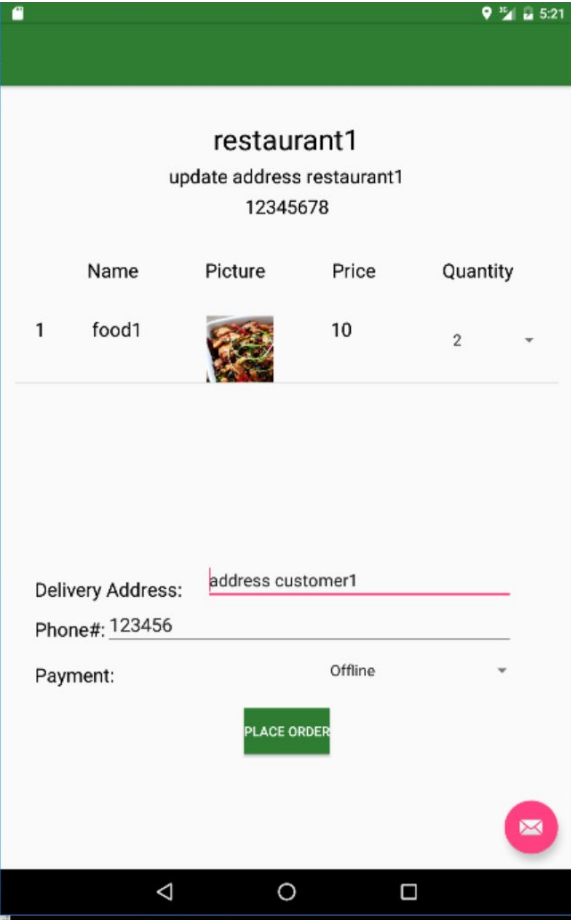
5:21

restaurant1
update address restaurant1
12345678

| | Name | Picture | Price | Quantity |
|---|---|---|---|---|
| 1 | food1 | | 10 | 2 |

Delivery Address: address customer1
Phone#: 123456
Payment: Offline

PLACE ORDER